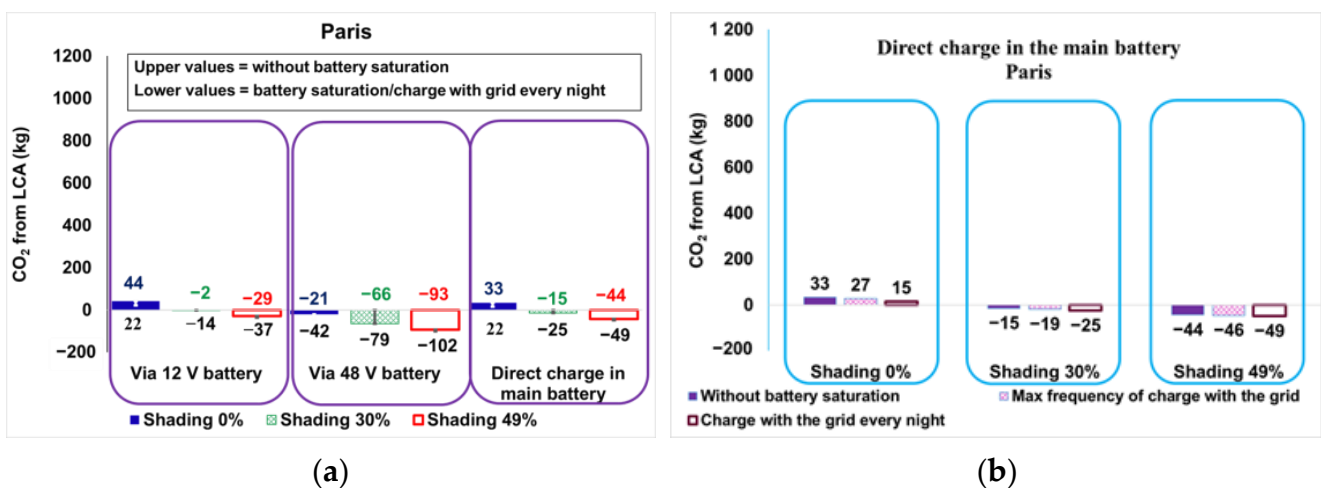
Paris

Upper values = without battery saturation
Lower values = battery saturation/charge with grid every night

1200
1000
800
600
400
200
0
−200

$CO_2$ from LCA (kg)

44
22
−2
−14
−29
−37
−21
−42
−66
−79
−93
−102
33
22
−15
−25
−44
−49

Via 12 V battery
Via 48 V battery
Direct charge in main battery

Shading 0%
Shading 30%
Shading 49%

(a)

Direct charge in the main battery
Paris

1 200
1 000
800
600
400
200
0
−200

$CO_2$ from LCA (kg)

33
27
15
−15
−19
−25
−44
−46
−49

Shading 0%
Shading 30%
Shading 49%

Without battery saturation
Max frequency of charge with the grid
Charge with the grid every night

(b)